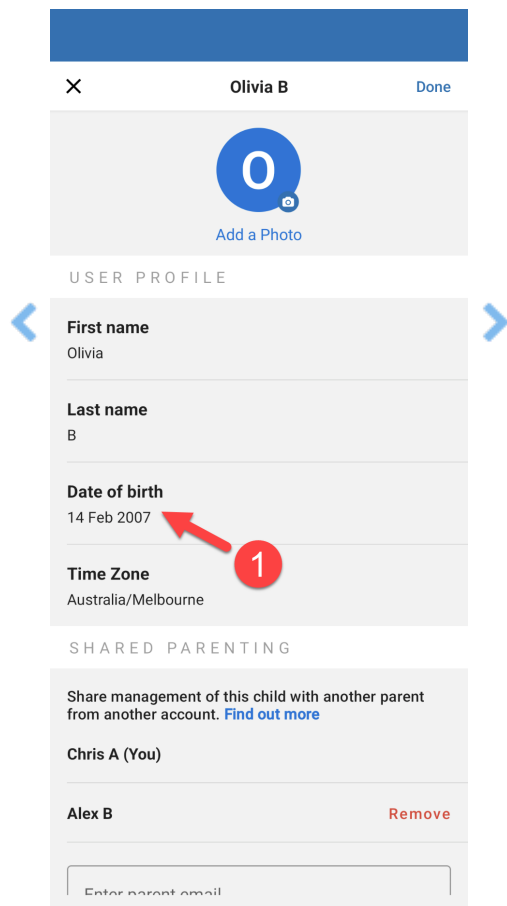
×
Olivia B
Done

O

Add a Photo

USER PROFILE

First name
Olivia

Last name
B

Date of birth
14 Feb 2007

1

Time Zone
Australia/Melbourne

SHARED PARENTING

Share management of this child with another parent from another account. Find out more

Chris A (You)

Alex B
Remove

Enter parent email